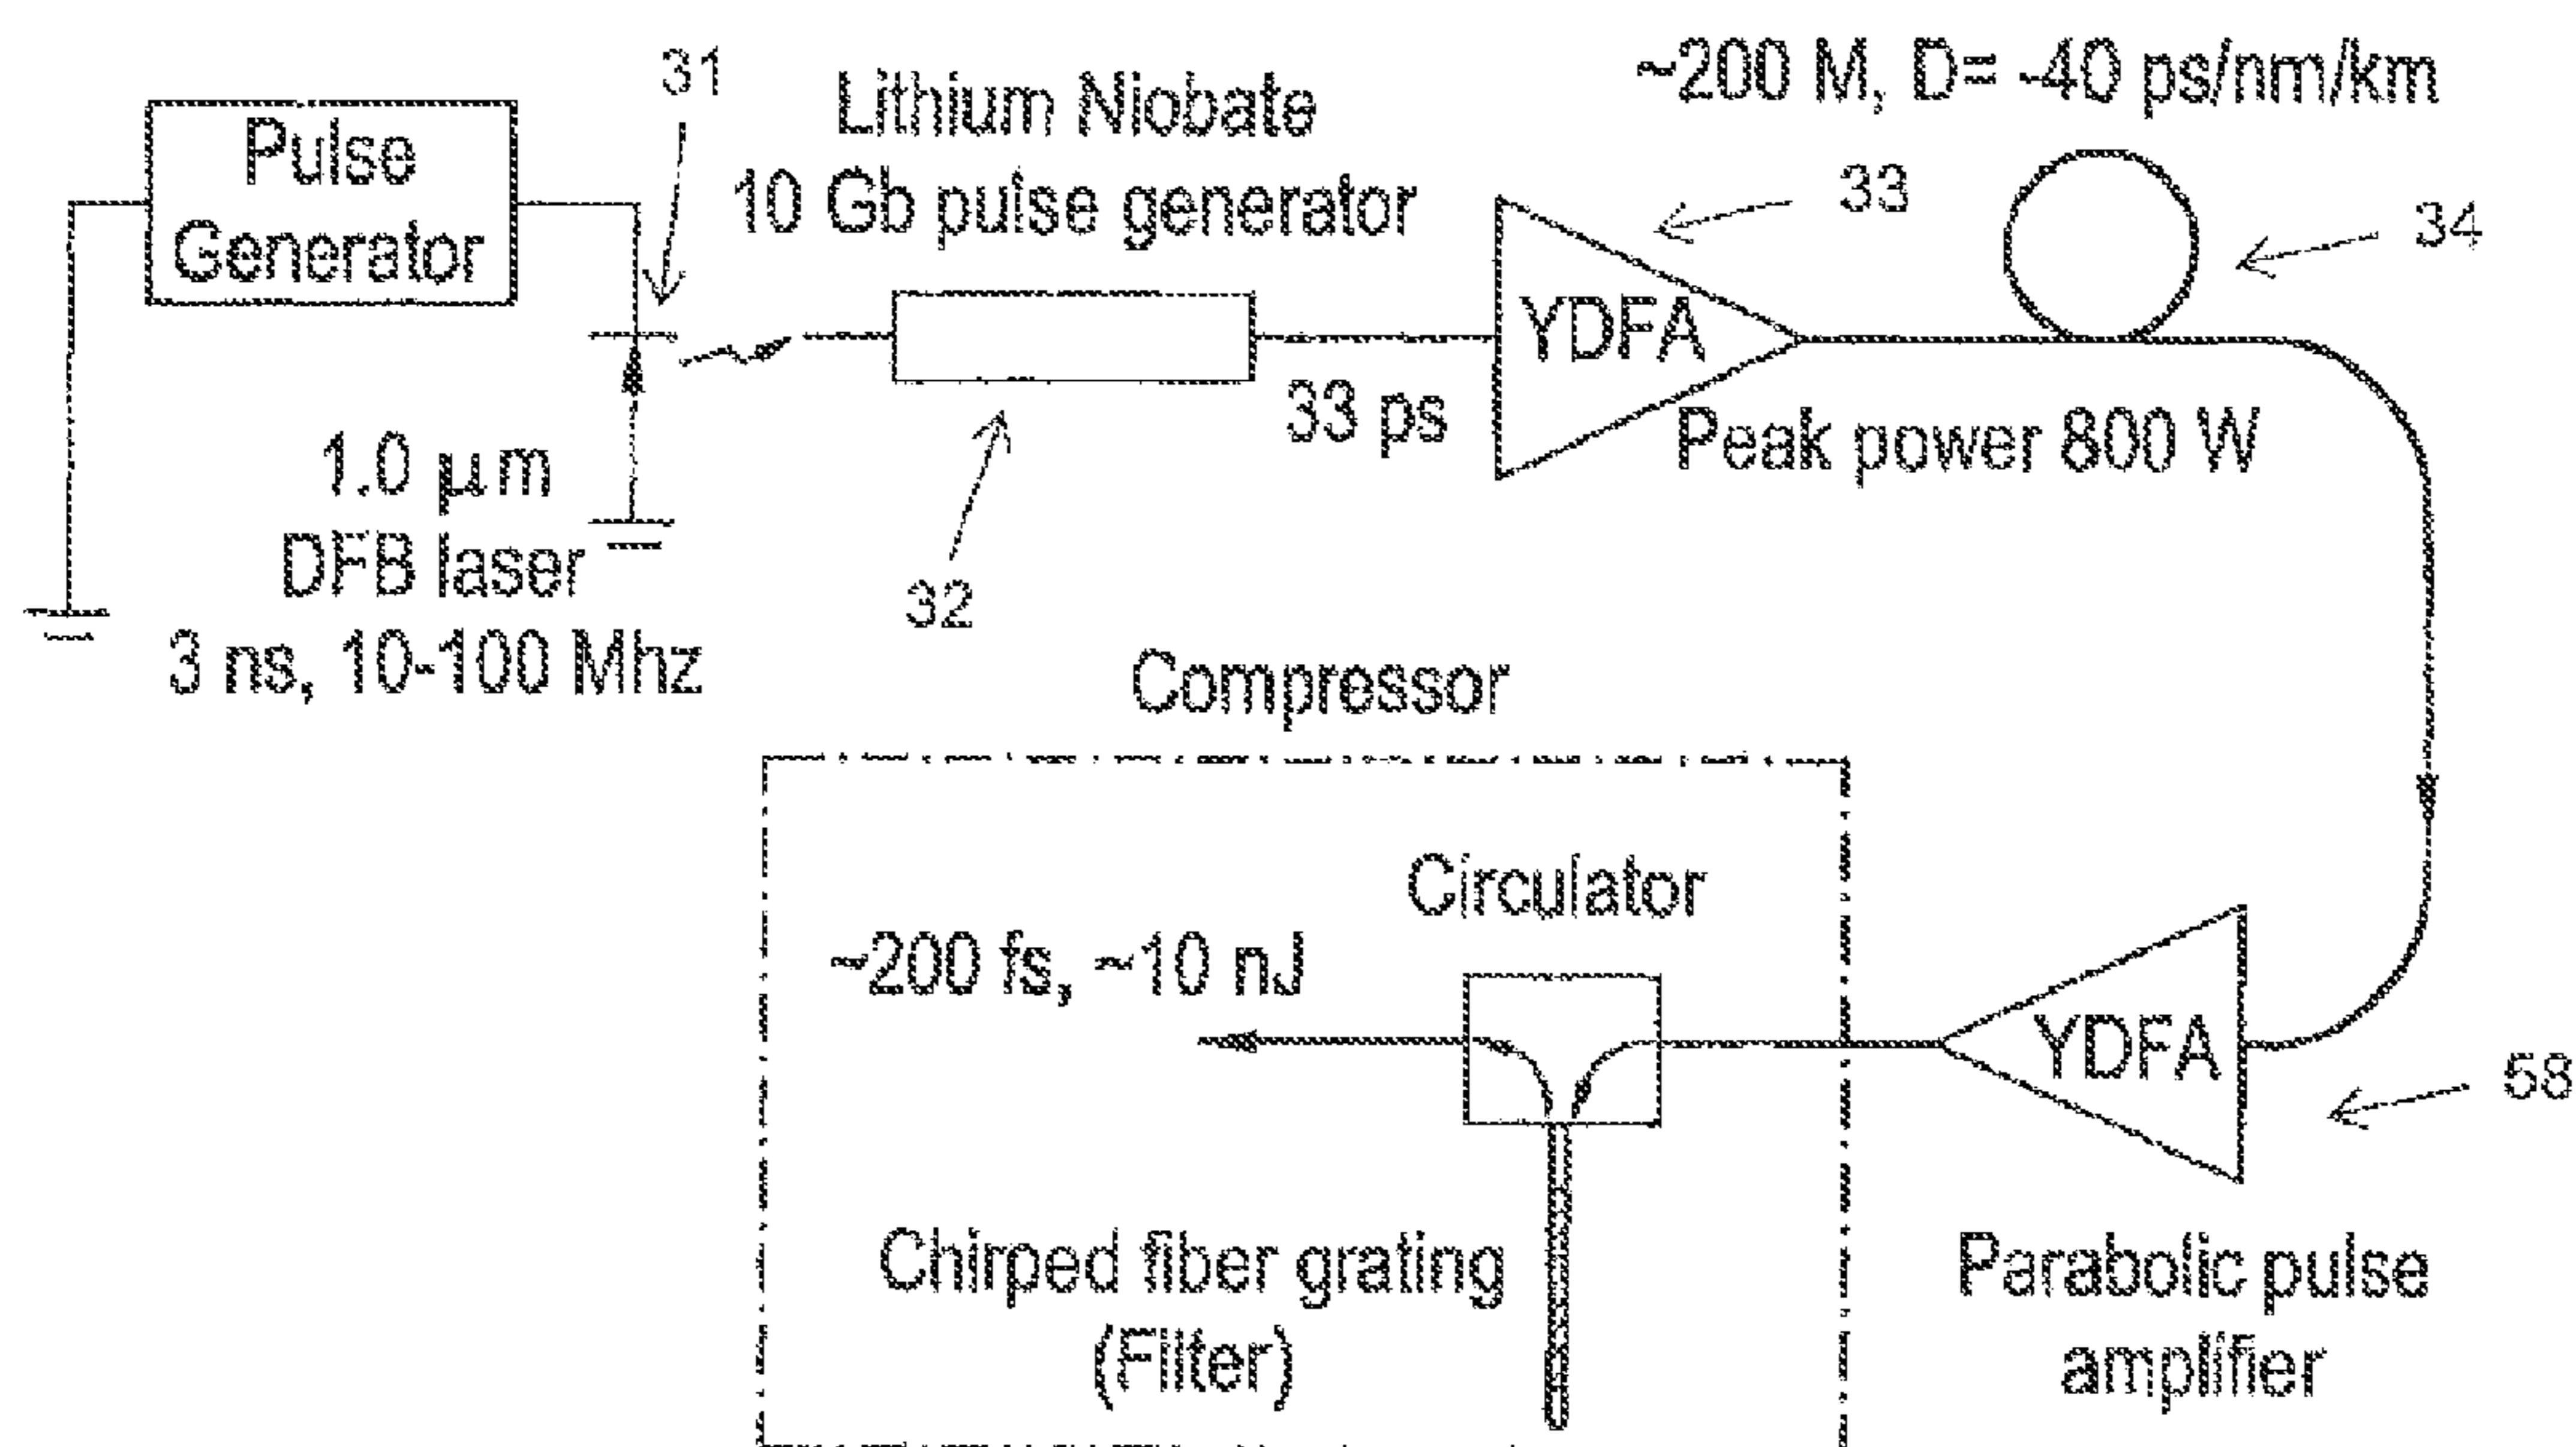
31

Pulse Generator

Lithium Niobate
10 Gb pulse generator

~200 M, D= -40 ps/nm/km

33

34

YDFA

33 ps

Peak power 800 W

1.0 μm
DFB laser
3 ns, 10-100 Mhz

32

Compressor

Circulator

~200 fs, ~10 nJ

YDFA

58

Chirped fiber grating
(Filter)

Parabolic pulse
amplifier